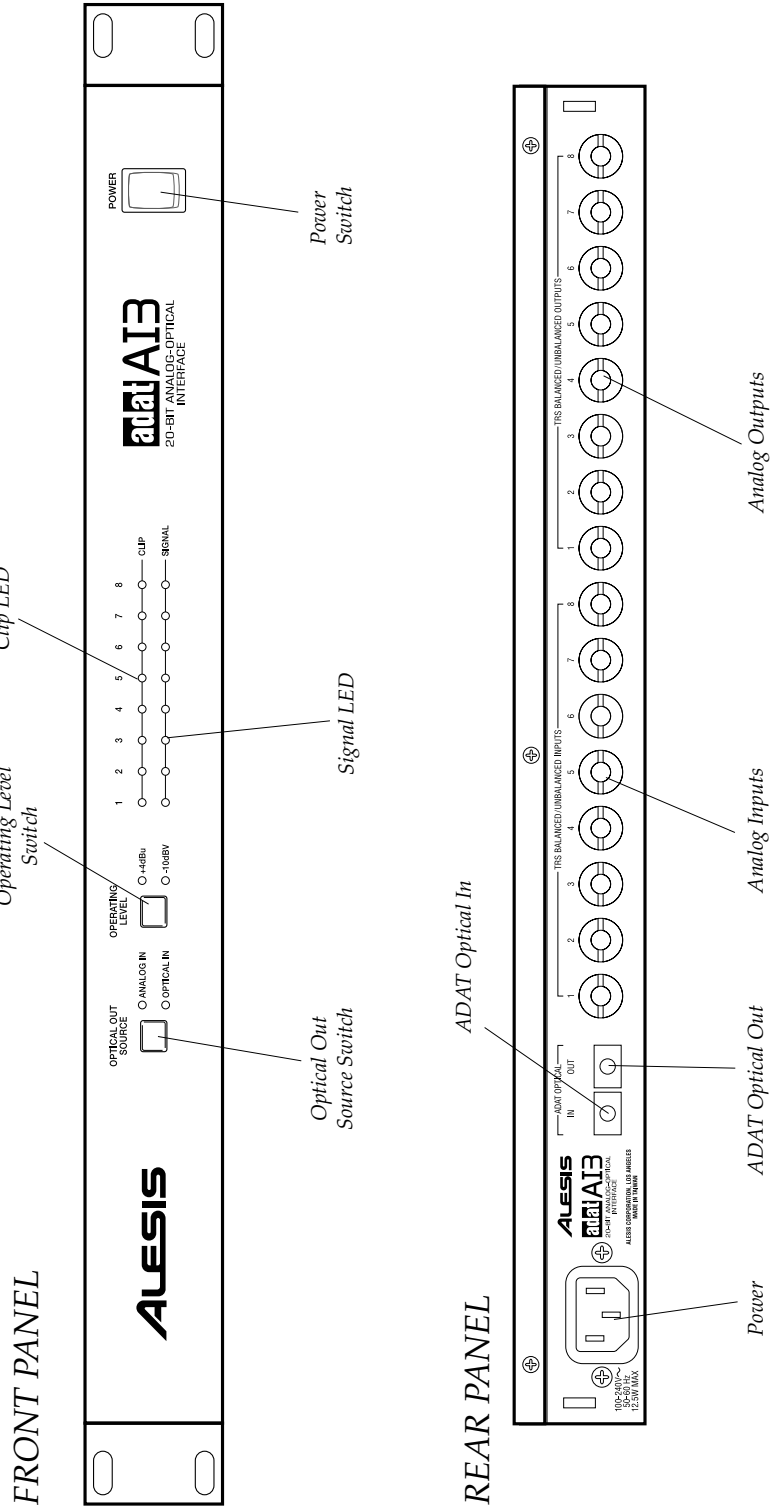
FRONT PANEL

ALESIS

OPTICAL OUT SOURCE
ANALOG IN
OPTICAL IN

OPERATING LEVEL
+4dBu
-10dBV

1 2 3 4 5 6 7 8
CLIP
SIGNAL

adat AI3
20-BIT ANALOG-OPTICAL INTERFACE

POWER

Optical Out Source Switch

Operating Level Switch

Clip LED

Signal LED

Power Switch

REAR PANEL

100-240V~ 50-60 Hz 12.5W MAX

ALESIS
adat AI3
20-BIT ANALOG-OPTICAL INTERFACE
ALESIS CORPORATION, LOS ANGELES
MADE IN TAIWAN

ADAT OPTICAL
IN
OUT

TRS BALANCED / UNBALANCED INPUTS
1 2 3 4 5 6 7 8

TRS BALANCED / UNBALANCED OUTPUTS
1 2 3 4 5 6 7 8

Power

ADAT Optical In

ADAT Optical Out

Analog Inputs

Analog Outputs